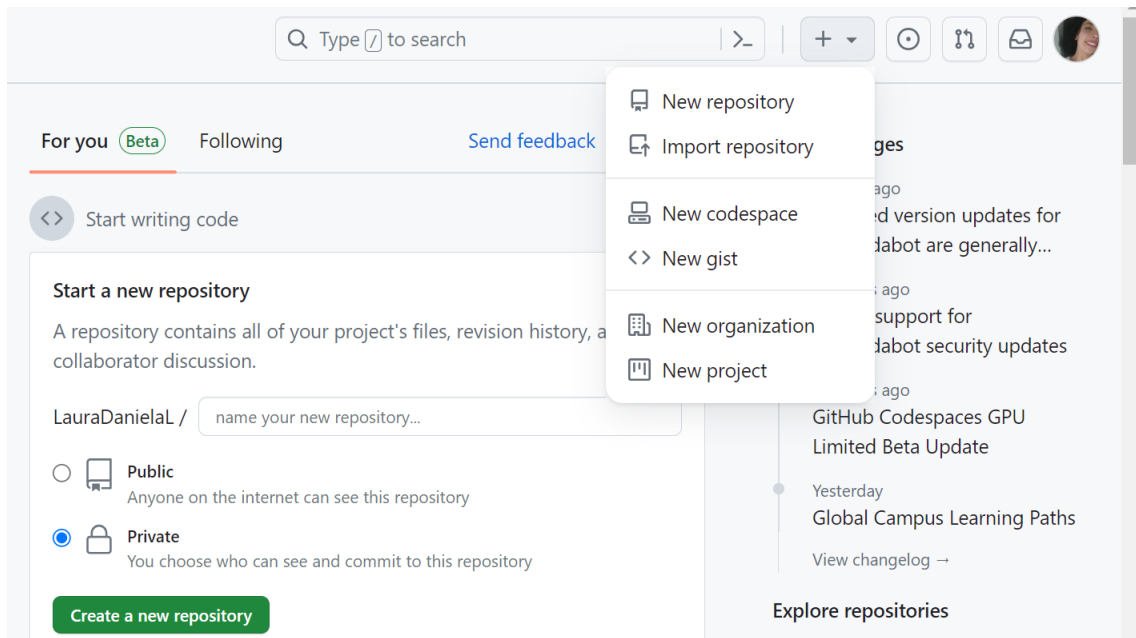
Type / to search

+

New repository
Import repository
New codespace
New gist
New organization
New project

For you Beta Following Send feedback

ges

ago
ed version updates for
dabot are generally...

s ago
support for
dabot security updates

s ago
GitHub Codespaces GPU Limited Beta Update

Yesterday
Global Campus Learning Paths

View changelog →

Explore repositories

Start writing code

Start a new repository

A repository contains all of your project's files, revision history, a collaborator discussion.

LauraDanielaL / name your new repository...

Public
Anyone on the internet can see this repository

Private
You choose who can see and commit to this repository

Create a new repository